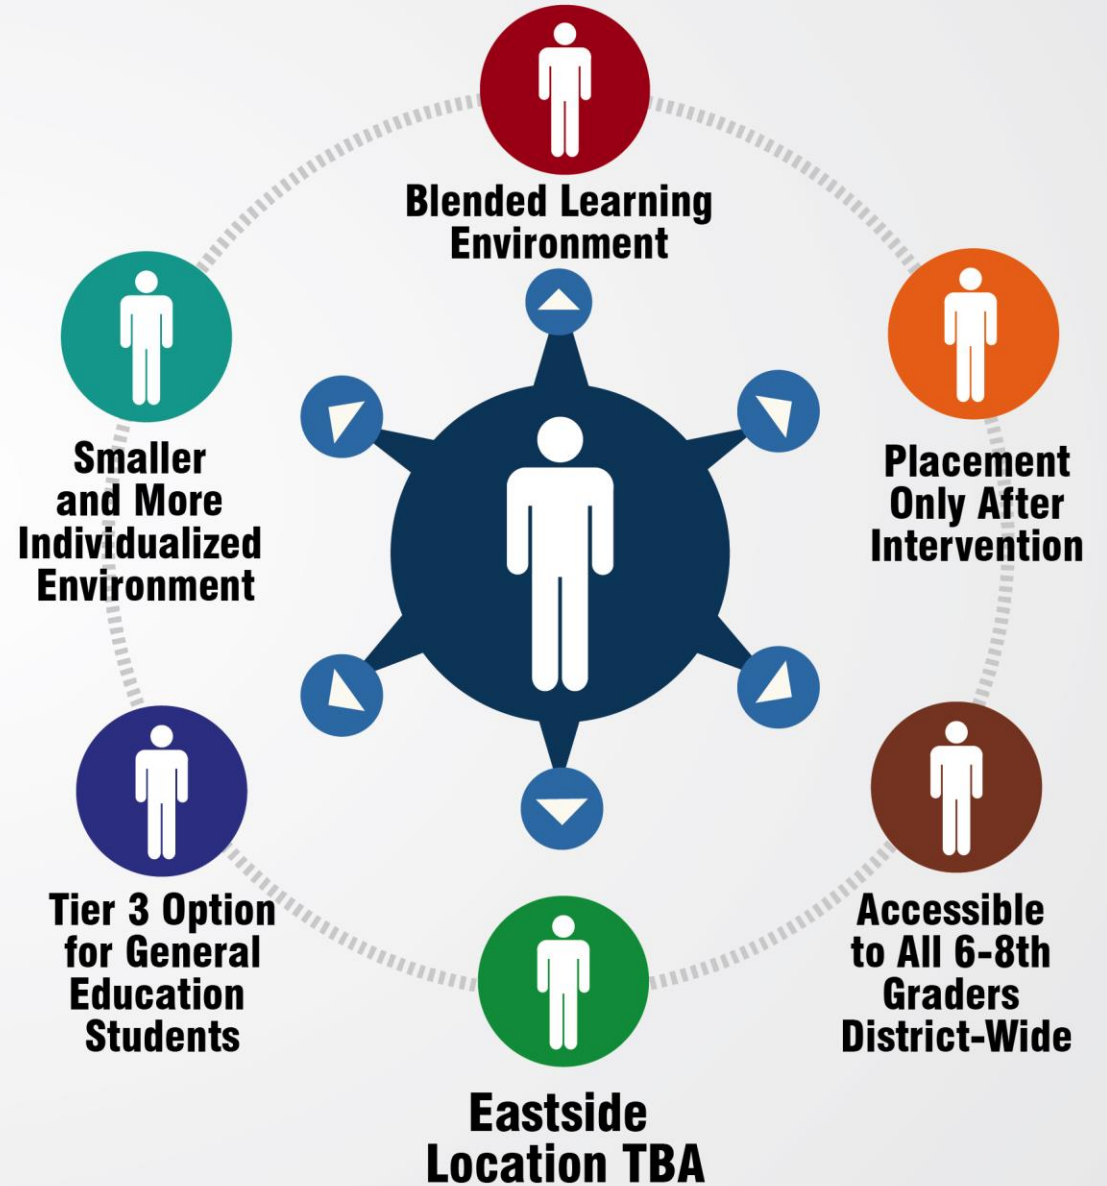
Blended Learning Environment

Placement Only After Intervention

Accessible to All 6-8th Graders District-Wide

Eastside Location TBA

Tier 3 Option for General Education Students

Smaller and More Individualized Environment